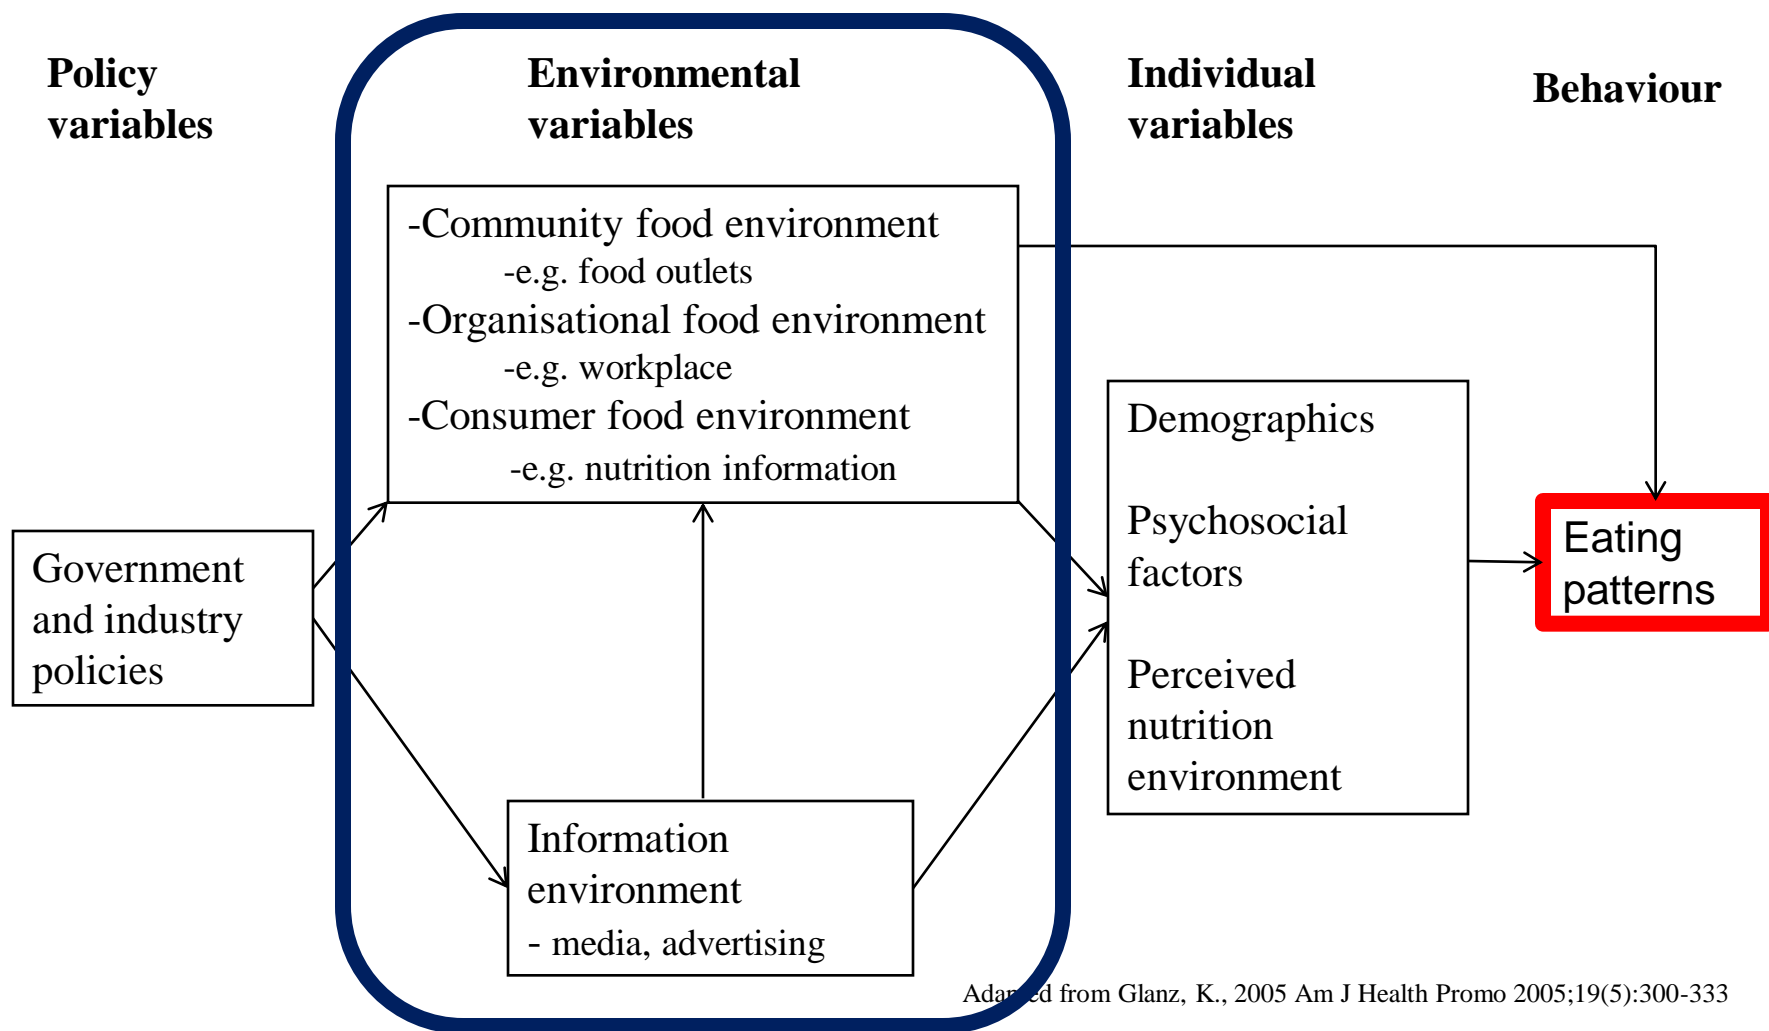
Policy variables

Environmental variables

Individual variables

Behaviour

-Community food environment
-e.g. food outlets
-Organisational food environment
-e.g. workplace
-Consumer food environment
-e.g. nutrition information

Government and industry policies

Information environment
- media, advertising

Demographics

Psychosocial factors

Perceived nutrition environment

Eating patterns

Ada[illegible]ed from Glanz, K., 2005 Am J Health Promo 2005;19(5):300-333